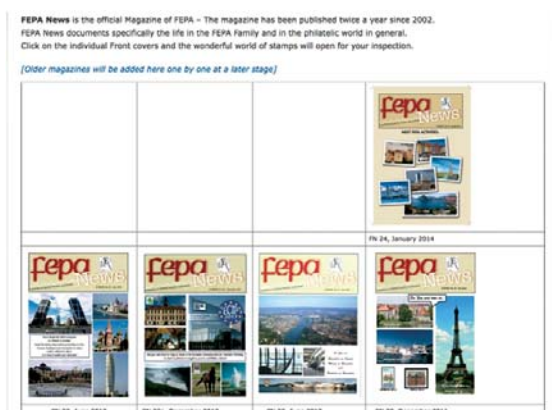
FEPA News is the official Magazine of FEPA – The magazine has been published twice a year since 2002.
FEPA News documents specifically the life in the FEPA Family and in the philatelic world in general.
Click on the individual Front covers and the wonderful world of stamps will open for your inspection.

[Older magazines will be added here one by one at a later stage]

| | | | fepa News |
|---|---|---|---|
| | | | FN 24, January 2014 |
| fepa News | fepa News | fepa News | fepa News |
| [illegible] | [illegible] | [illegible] | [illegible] |